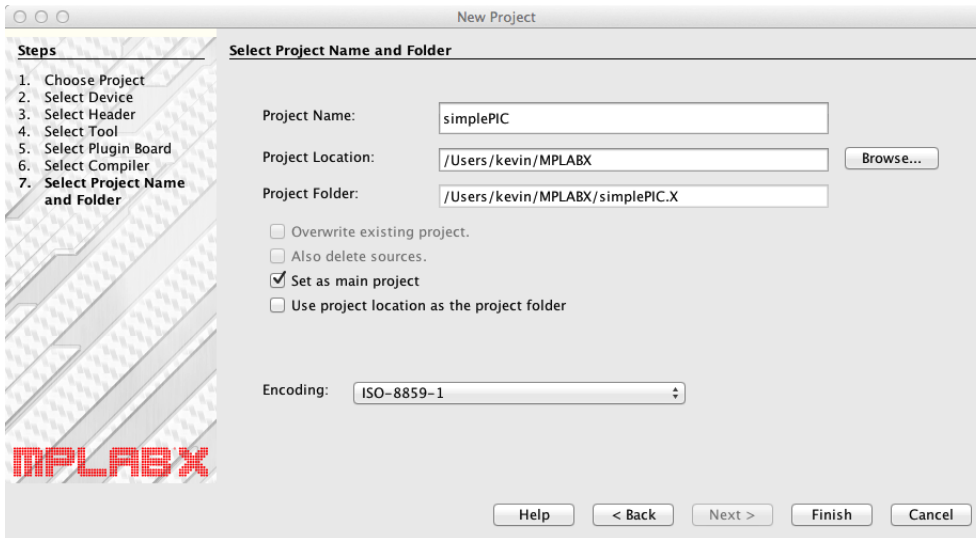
New Project

Steps

1. Choose Project
2. Select Device
3. Select Header
4. Select Tool
5. Select Plugin Board
6. Select Compiler
7. Select Project Name and Folder

MPLABX

Select Project Name and Folder

Project Name: simplePIC

Project Location: /Users/kevin/MPLABX Browse...

Project Folder: /Users/kevin/MPLABX/simplePIC.X

Overwrite existing project.

Also delete sources.

Set as main project

Use project location as the project folder

Encoding: ISO-8859-1

Help < Back Next > Finish Cancel